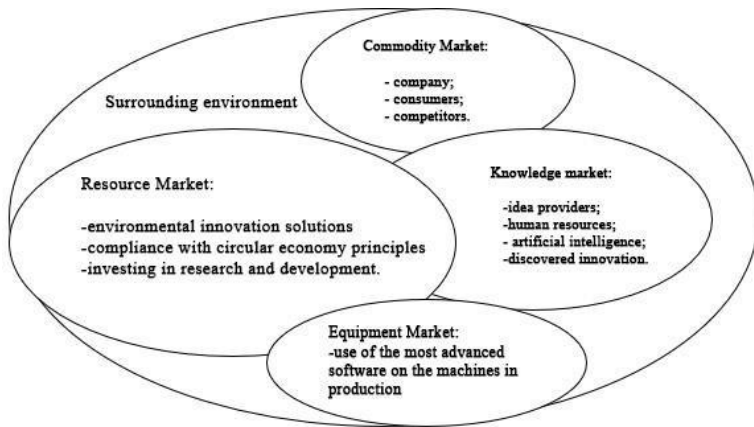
Commodity Market:

- company;
- consumers;
- competitors.

Surrounding environment

Resource Market:

-environmental innovation solutions
-compliance with circular economy principles
-investing in research and development.

Knowledge market:

-idea providers;
-human resources;
- artificial intelligence;
-discovered innovation.

Equipment Market:
-use of the most advanced software on the machines in production